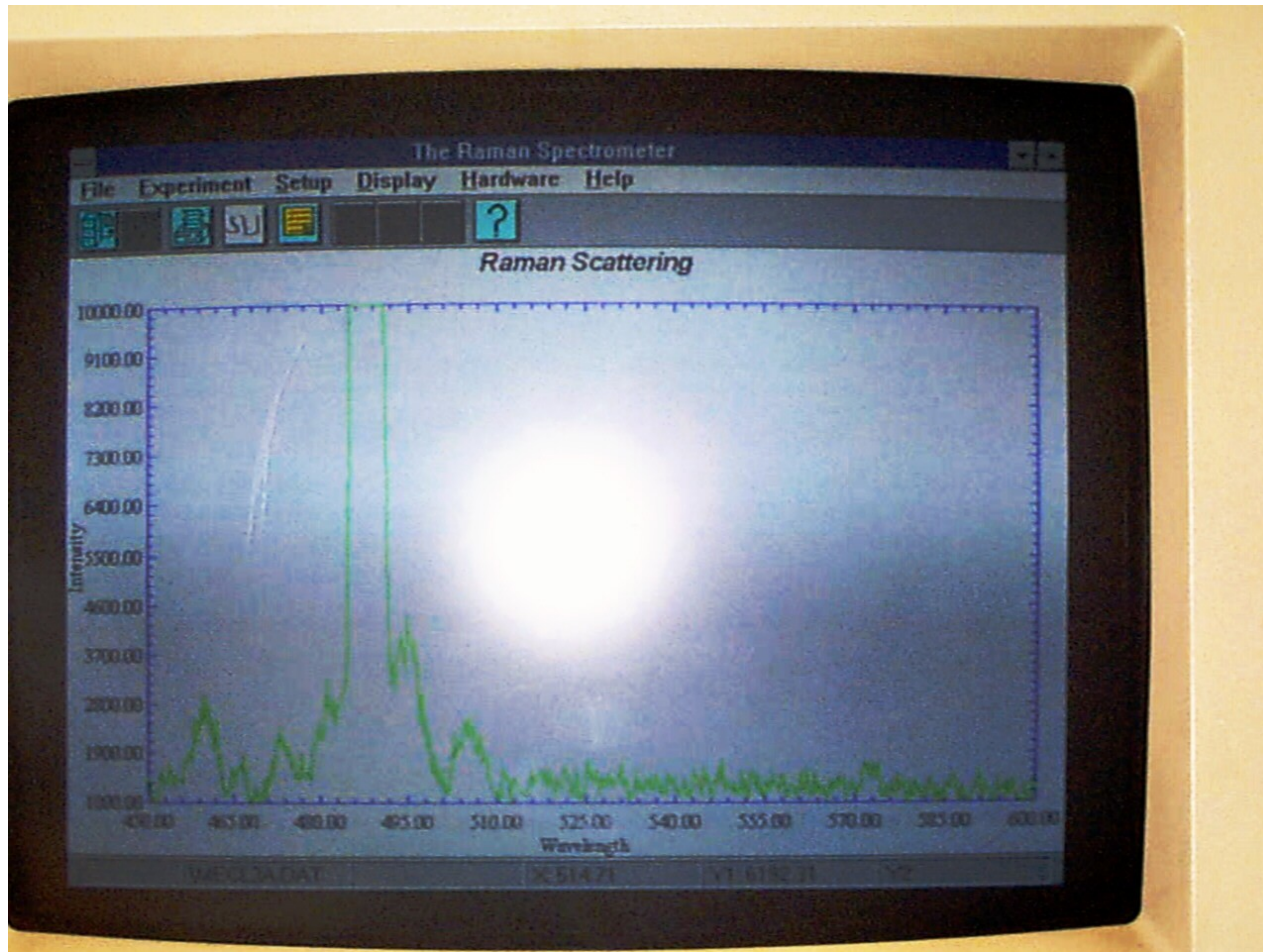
The Raman Spectrometer

File Experiment Setup Display Hardware Help

?

Raman Scattering

10000.00
9100.00
8200.00
7300.00
6400.00
5500.00
4600.00
3700.00
2800.00
1900.00
1000.00

Intensity

450.00 465.00 480.00 495.00 510.00 525.00 540.00 555.00 570.00 585.00 600.00

Wavelength

WECLOA.DAT X 514.71 Y1 6152.31 Y2